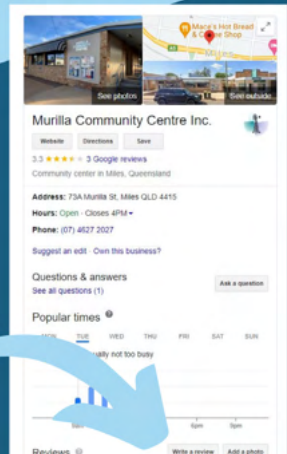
Mace's Hot Bread & Coffee Shop

See photos

See outside

Murilla Community Centre Inc.

Website

Directions

Save

3.3 ★★★★ 3 Google reviews

Community center in Miles, Queensland

Address: 73A Murilla St, Miles QLD 4415

Hours: Open · Closes 4PM ▾

Phone: (07) 4627 2027

Suggest an edit · Own this business?

Questions & answers

See all questions (1)

Ask a question

Popular times

MON TUE WED THU FRI SAT SUN

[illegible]ually not too busy

6am

6pm

9pm

Reviews

Write a review

Add a photo